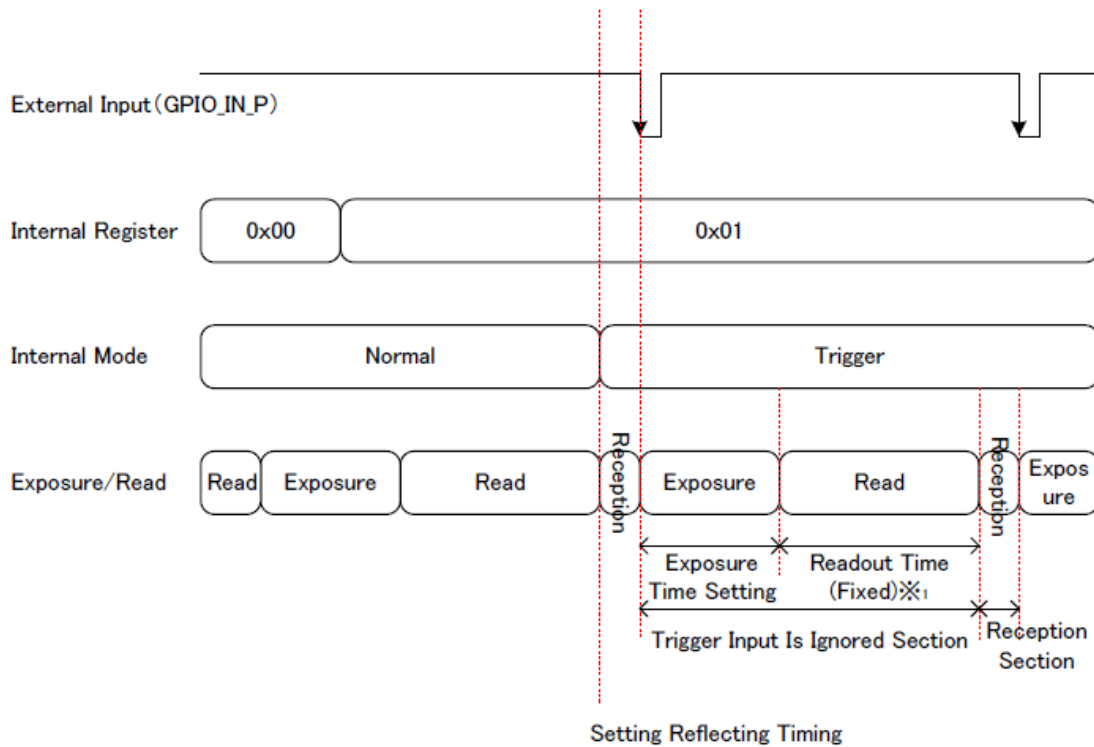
External Input（GPIO_IN_P）

Internal Register

0x00

0x01

Internal Mode

Normal

Trigger

Exposure/Read

Read

Exposure

Read

Reception

Exposure

Read

Reception

Exposure

Exposure Time Setting

Readout Time (Fixed)※1

Trigger Input Is Ignored Section

Reception Section

Setting Reflecting Timing